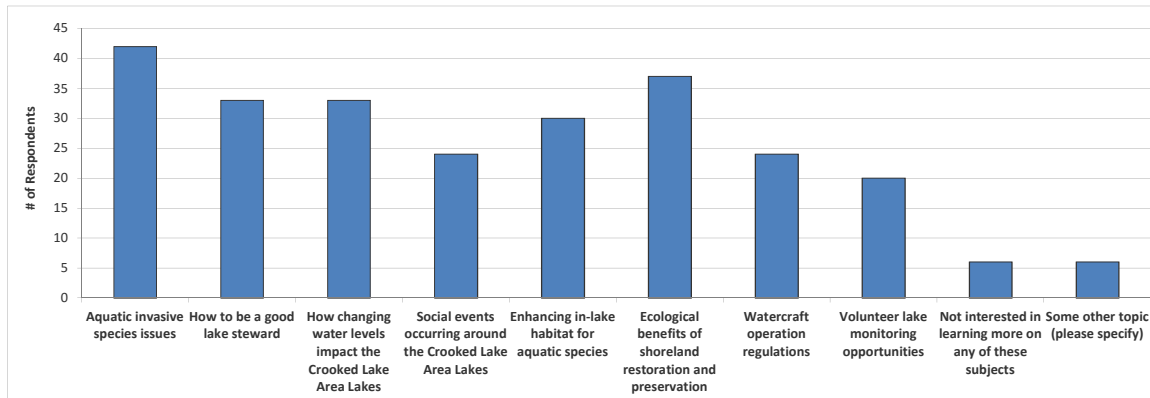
45
40
35
30
25
20
15
10
5
0

# of Respondents

Aquatic invasive species issues
How to be a good lake steward
How changing water levels impact the Crooked Lake Area Lakes
Social events occurring around the Crooked Lake Area Lakes
Enhancing in-lake habitat for aquatic species
Ecological benefits of shoreland restoration and preservation
Watercraft operation regulations
Volunteer lake monitoring opportunities
Not interested in learning more on any of these subjects
Some other topic (please specify)